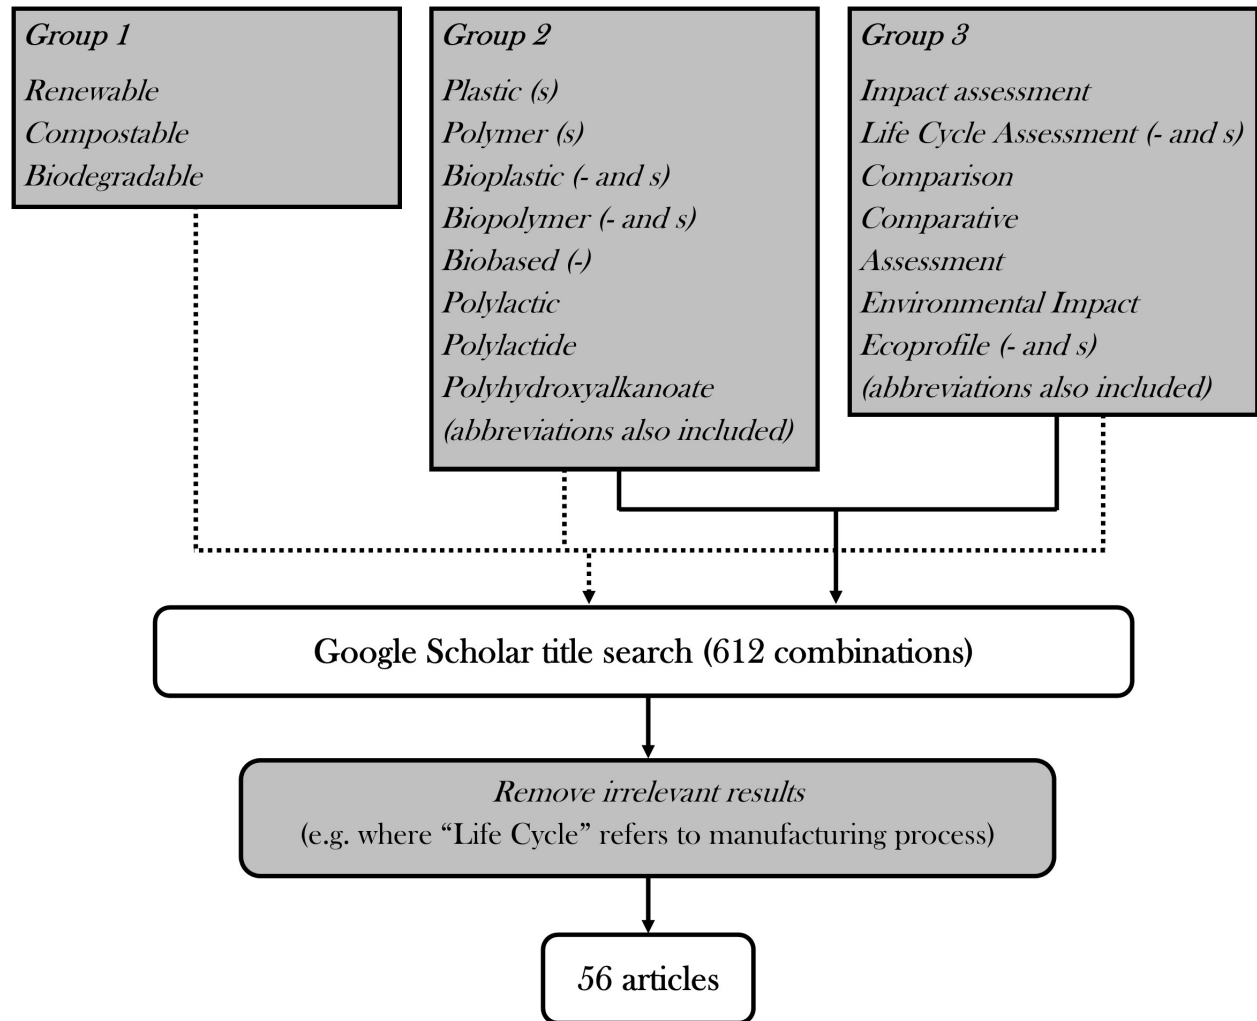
Group 1
Renewable
Compostable
Biodegradable

Group 2
Plastic (s)
Polymer (s)
Bioplastic (- and s)
Biopolymer (- and s)
Biobased (-)
Polylactic
Polylactide
Polyhydroxyalkanoate
(abbreviations also included)

Group 3
Impact assessment
Life Cycle Assessment (- and s)
Comparison
Comparative
Assessment
Environmental Impact
Ecoprofile (- and s)
(abbreviations also included)

Google Scholar title search (612 combinations)

Remove irrelevant results
(e.g. where "Life Cycle" refers to manufacturing process)

56 articles